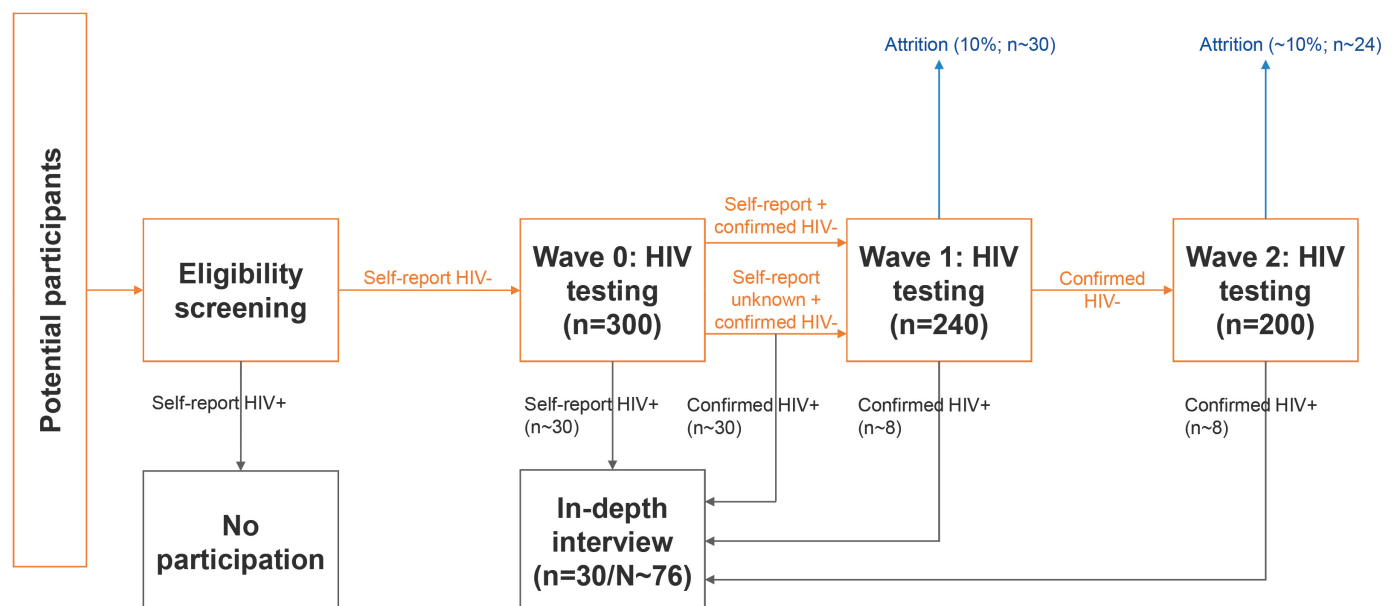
Potential participants

Eligibility screening

Self-report HIV-

Wave 0: HIV testing (n=300)

Self-report + confirmed HIV-

Self-report unknown + confirmed HIV-

Attrition (10%; n~30)

Wave 1: HIV testing (n=240)

Confirmed HIV-

Attrition (~10%; n~24)

Wave 2: HIV testing (n=200)

Self-report HIV+

No participation

Self-report HIV+ (n~30)

Confirmed HIV+ (n~30)

Confirmed HIV+ (n~8)

Confirmed HIV+ (n~8)

In-depth interview (n=30/N~76)